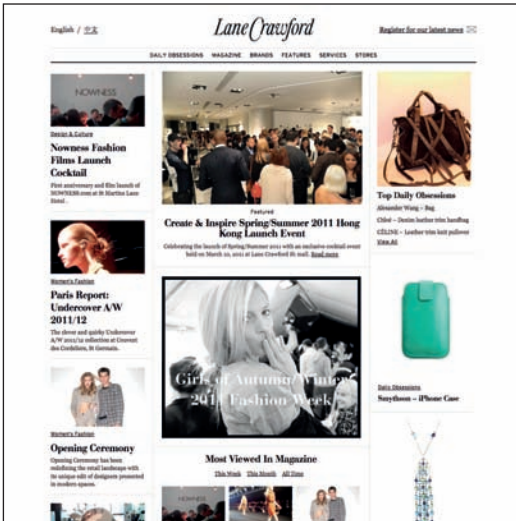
English / 中文

Lane Crawford

Register for our latest news

DAILY OBSESSIONS MAGAZINE BRANDS FEATURES SERVICES STORES

NOWNESS

Design & Culture

Nowness Fashion Films Launch Cocktail

First anniversary and film launch of NOWNESS.com at St Martins Lane Hotel...

Featured

Create & Inspire Spring/Summer 2011 Hong Kong Launch Event

Celebrating the launch of Spring/Summer 2011 with an exclusive cocktail event held on March 10, 2011 at Lane Crawford ifc mall. Read more

Top Daily Obsessions

Alexander Wang – Bag

Chloé – Denim leather trim handbag

CÉLINE – Leather trim knit pullover

View All

Women's Fashion

Paris Report: Undercover A/W 2011/12

The clever and quirky Undercover A/W 2011/12 collection at Couvent des Cordeliers, St Germain.

Girls of Autumn/Winter 2011 Fashion Week

Daily Obsessions

Smythson – iPhone Case

Women's Fashion

Opening Ceremony

Opening Ceremony has been redefining the retail landscape with its unique edit of designers presented in modern spaces.

Most Viewed In Magazine

This Week This Month All Time